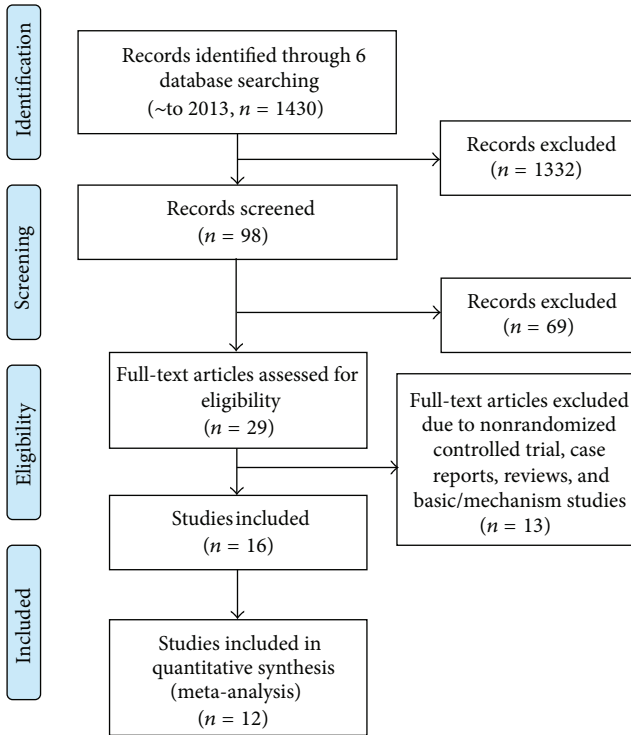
Identification

Records identified through 6 database searching (~to 2013, $n = 1430$)

Records excluded ($n = 1332$)

Screening

Records screened ($n = 98$)

Records excluded ($n = 69$)

Eligibility

Full-text articles assessed for eligibility ($n = 29$)

Full-text articles excluded due to nonrandomized controlled trial, case reports, reviews, and basic/mechanism studies ($n = 13$)

Studies included ($n = 16$)

Included

Studies included in quantitative synthesis (meta-analysis) ($n = 12$)